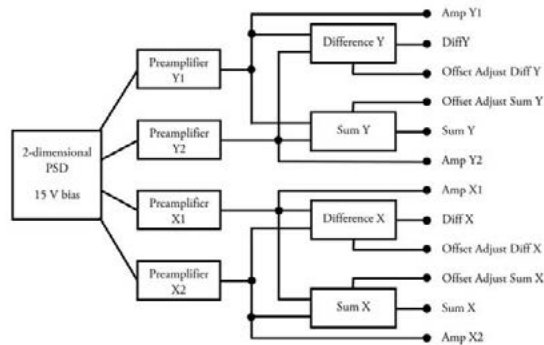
2-dimensional PSD
15 V bias

Preamplifier Y1

Preamplifier Y2

Preamplifier X1

Preamplifier X2

Difference Y

Sum Y

Difference X

Sum X

Amp Y1
DiffY
Offset Adjust Diff Y
Offset Adjust Sum Y
Sum Y
Amp Y2
Amp X1
Diff X
Offset Adjust Diff X
Offset Adjust Sum X
Sum X
Amp X2